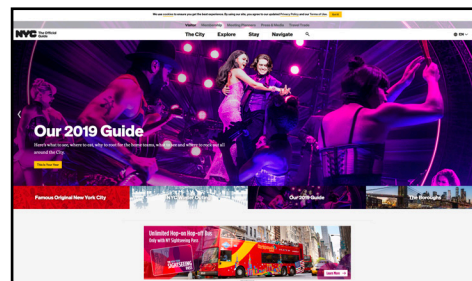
We use cookies to ensure you get the best experience. By using our site, you agree to our updated Privacy Policy and Terms of Use. Agree

Visitors Meeting Planners Travel Trade Press & Media

NYC The Official Guide

The City Explore Stay Navigate

EN

Our 2019 Guide

Here's what to see, where to eat, why to root for the home teams, where to stay and where to rock out all around the City.

Check Your Tour

Famous Original New York City

Our 2019 Guide

The Boroughs

Unlimited Hop-on Hop-off Bus

Only with NY Sightseeing Pass

SIGHTSEEING

Learn More